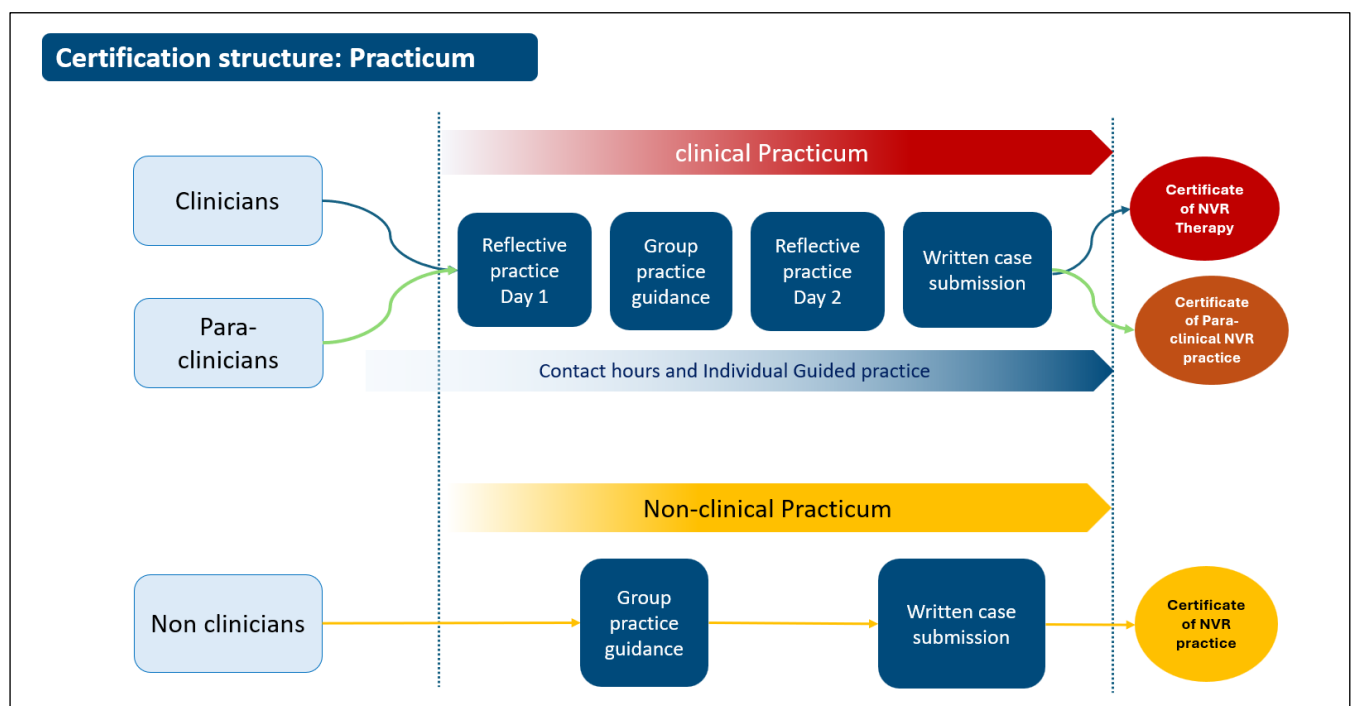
Certification structure: Practicum

Clinicians

Para-clinicians

clinical Practicum

Reflective practice Day 1

Group practice guidance

Reflective practice Day 2

Written case submission

Certificate of NVR Therapy

Certificate of Para-clinical NVR practice

Contact hours and Individual Guided practice

Non-clinical Practicum

Non clinicians

Group practice guidance

Written case submission

Certificate of NVR practice